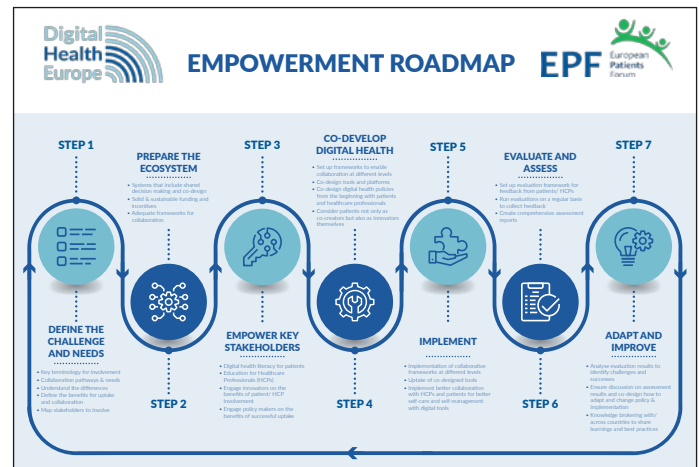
Digital Health Europe

EMPOWERMENT ROADMAP

EPF European Patients Forum

STEP 1

DEFINE THE CHALLENGE AND NEEDS

- Key terminology for involvement
- Collaboration pathways & needs
- Understand the differences
- Define the benefits for uptake and collaboration
- Map stakeholders to involve

PREPARE THE ECOSYSTEM

- Systems that include shared decision making and co-design
- Solid & sustainable funding and incentives
- Adequate frameworks for collaboration

STEP 2

STEP 3

EMPOWER KEY STAKEHOLDERS

- Digital health literacy for patients
- Education for Healthcare Professionals (HCPs)
- Engage innovators on the benefits of patient/ HCP involvement
- Engage policy makers on the benefits of successful uptake

CO-DEVELOP DIGITAL HEALTH

- Set up frameworks to enable collaboration at different levels
- Co-design tools and platforms
- Co-design digital health policies from the beginning with patients and healthcare professionals
- Consider patients not only as co-creators but also as innovators themselves

STEP 4

STEP 5

IMPLEMENT

- Implementation of collaborative frameworks at different levels
- Uptake of co-designed tools
- Implement better collaboration with HCPs and patients for better self-care and self-management with digital tools

EVALUATE AND ASSESS

- Set up evaluation framework for feedback from patients/ HCPs
- Run evaluations on a regular basis to collect feedback
- Create comprehensive assessment reports

STEP 6

STEP 7

ADAPT AND IMPROVE

- Analyse evaluation results to identify challenges and successes
- Ensure discussion on assessment results and co-design how to adapt and change policy & implementation
- Knowledge brokering with/ across countries to share learnings and best practices